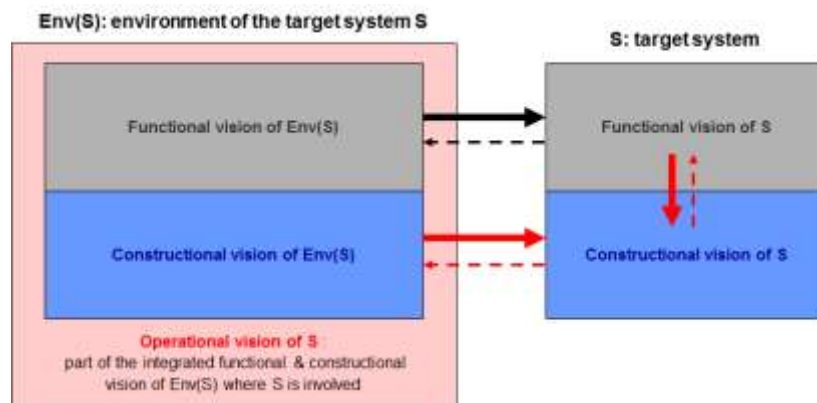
Env(S): environment of the target system S

S: target system

Functional vision of Env(S)

Functional vision of S

Constructional vision of Env(S)

Constructional vision of S

Operational vision of S
part of the integrated functional & constructional vision of Env(S) where S is involved